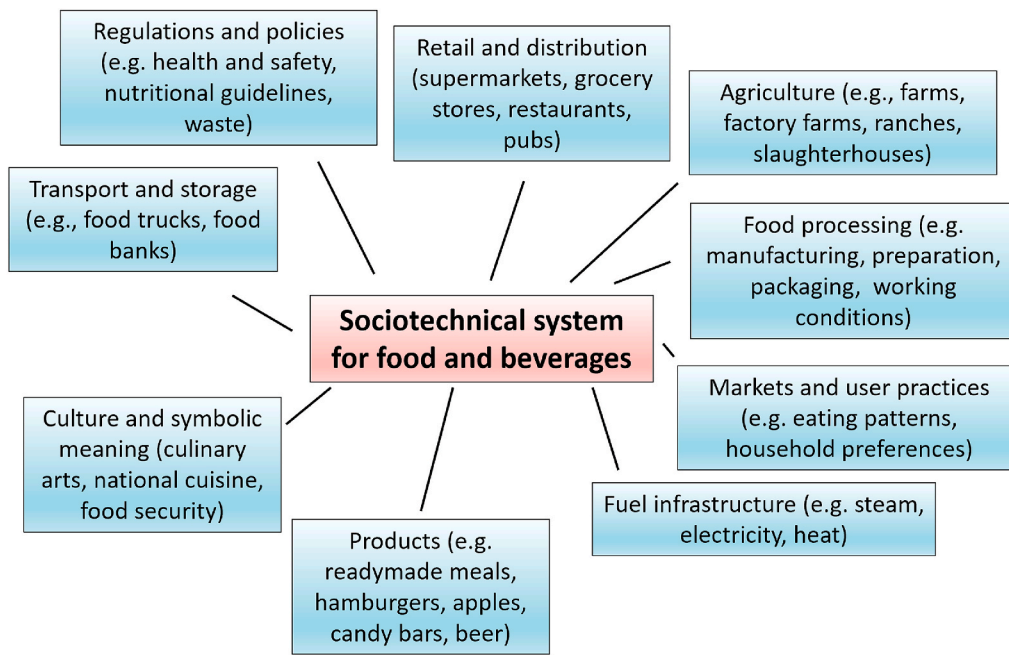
Regulations and policies (e.g. health and safety, nutritional guidelines, waste)

Retail and distribution (supermarkets, grocery stores, restaurants, pubs)

Agriculture (e.g., farms, factory farms, ranches, slaughterhouses)

Transport and storage (e.g., food trucks, food banks)

Food processing (e.g. manufacturing, preparation, packaging, working conditions)

Sociotechnical system for food and beverages

Markets and user practices (e.g. eating patterns, household preferences)

Culture and symbolic meaning (culinary arts, national cuisine, food security)

Fuel infrastructure (e.g. steam, electricity, heat)

Products (e.g. readymade meals, hamburgers, apples, candy bars, beer)